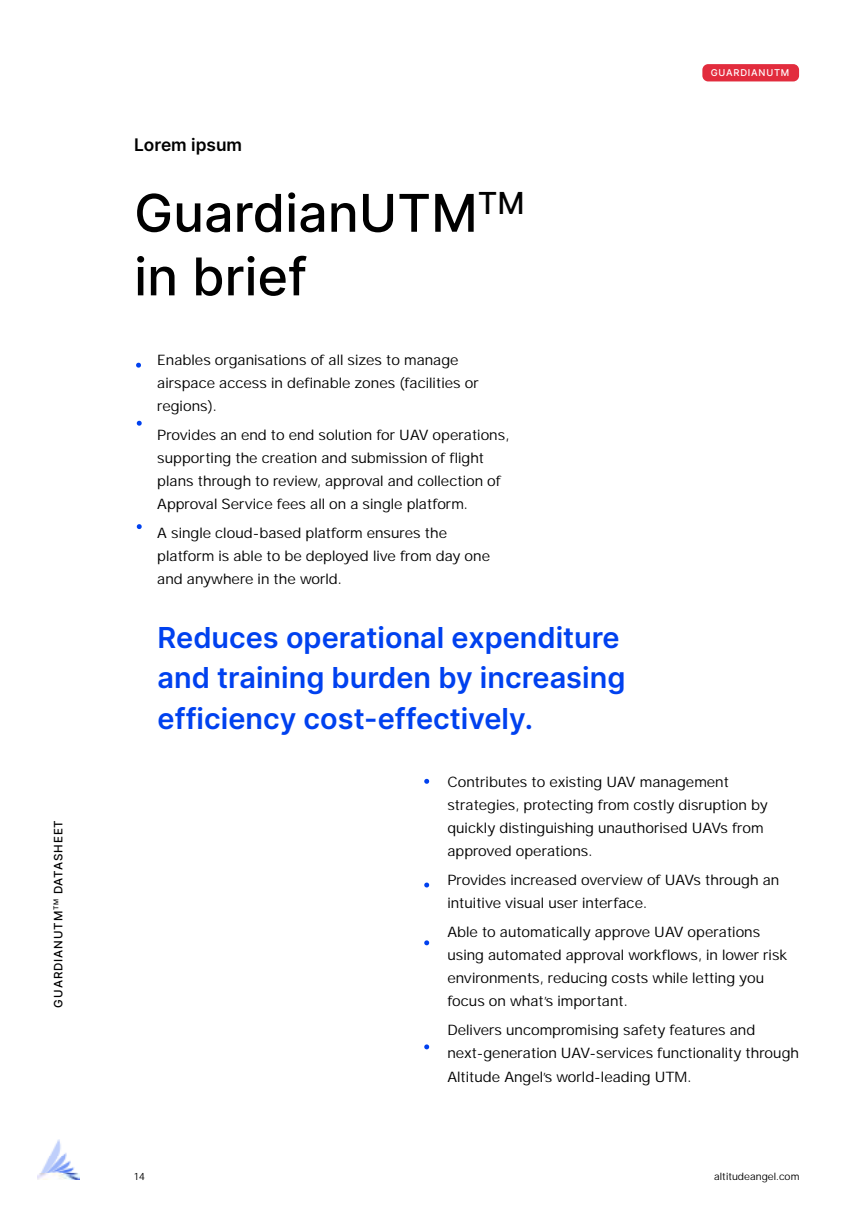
GUARDIANUTM

Lorem ipsum

GuardianUTM™ in brief

- Enables organisations of all sizes to manage airspace access in definable zones (facilities or regions).
- Provides an end to end solution for UAV operations, supporting the creation and submission of flight plans through to review, approval and collection of Approval Service fees all on a single platform.
- A single cloud-based platform ensures the platform is able to be deployed live from day one and anywhere in the world.

Reduces operational expenditure and training burden by increasing efficiency cost-effectively.

- Contributes to existing UAV management strategies, protecting from costly disruption by quickly distinguishing unauthorised UAVs from approved operations.
- Provides increased overview of UAVs through an intuitive visual user interface.
- Able to automatically approve UAV operations using automated approval workflows, in lower risk environments, reducing costs while letting you focus on what's important.
- Delivers uncompromising safety features and next-generation UAV-services functionality through Altitude Angel's world-leading UTM.

GUARDIANUTM™ DATASHEET

14

altitudeangel.com